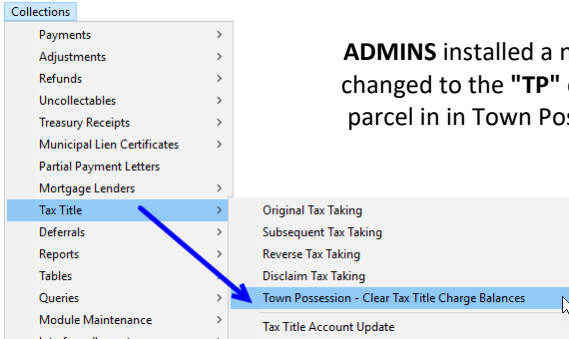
Collections

Payments >
Adjustments >
Refunds >
Uncollectables >
Treasury Receipts >
Municipal Lien Certificates >
Partial Payment Letters
Mortgage Lenders >
Tax Title >
Deferrals >
Reports >
Tables
Queries >
Module Maintenance >

Original Tax Taking
Subsequent Tax Taking
Reverse Tax Taking
Disclaim Tax Taking
Town Possession - Clear Tax Title Charge Balances
Tax Title Account Update

**ADMINS** installed a n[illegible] changed to the **"TP"** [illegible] parcel in in Town Pos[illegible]